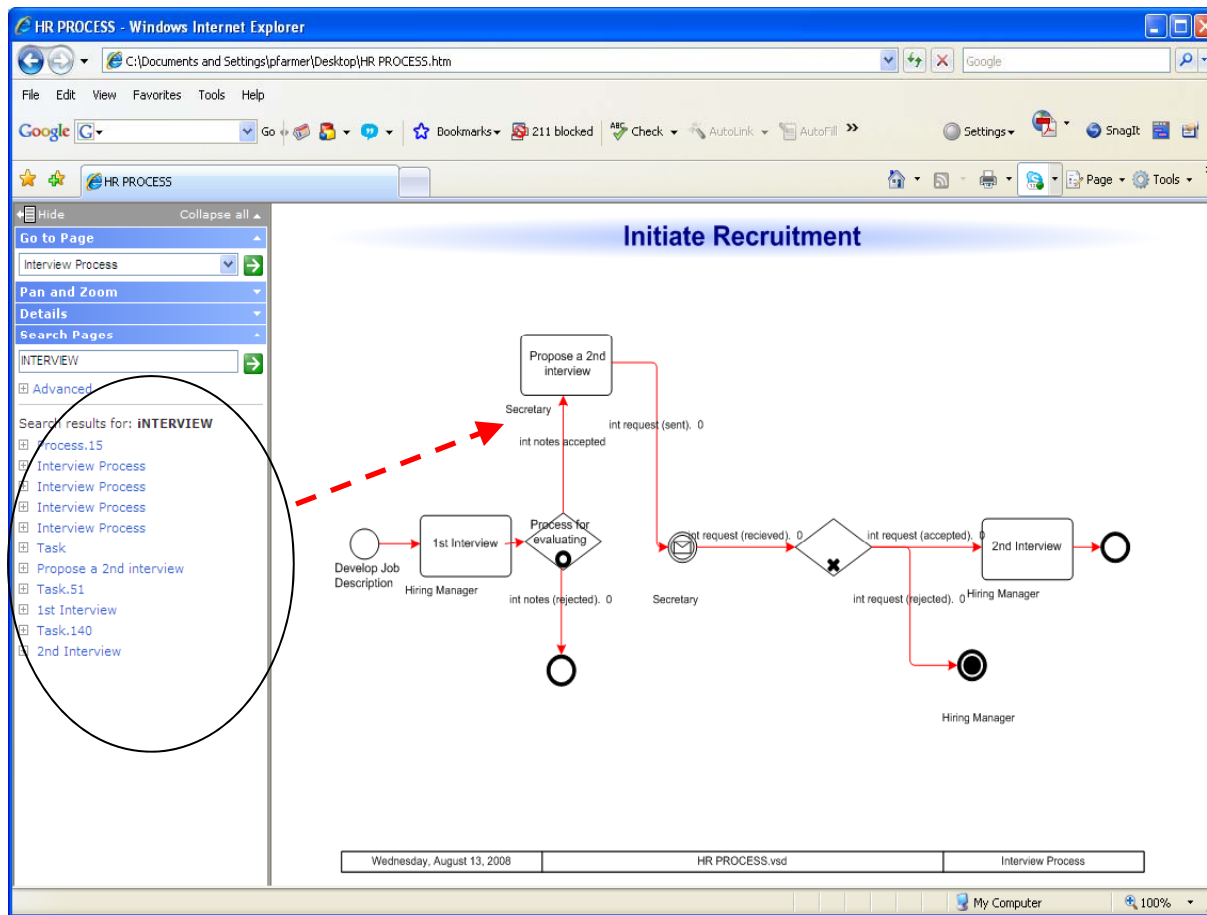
HR PROCESS - Windows Internet Explorer

C:\Documents and Settings\pfarmer\Desktop\HR PROCESS.htm

Google

File Edit View Favorites Tools Help

Google G Go Bookmarks 211 blocked Check AutoLink AutoFill Settings SnagIt

HR PROCESS

Page Tools

Hide Collapse all

Go to Page

Interview Process

Pan and Zoom

Details

Search Pages

INTERVIEW

Advanced

Search results for: iNTERVIEW

Process.15
Interview Process
Interview Process
Interview Process
Interview Process
Task
Propose a 2nd interview
Task.51
1st Interview
Task.140
2nd Interview

Initiate Recruitment

Propose a 2nd interview

Secretary

int request (sent). 0

int notes accepted

Develop Job Description

1st Interview

Hiring Manager

Process for evaluating

int notes (rejected). 0

int request (recieved). 0

Secretary

int request (accepted). 0

2nd Interview

Hiring Manager

int request (rejected). 0

Hiring Manager

| Wednesday, August 13, 2008 | HR PROCESS.vsd | Interview Process |
|---|---|---|

My Computer

100%